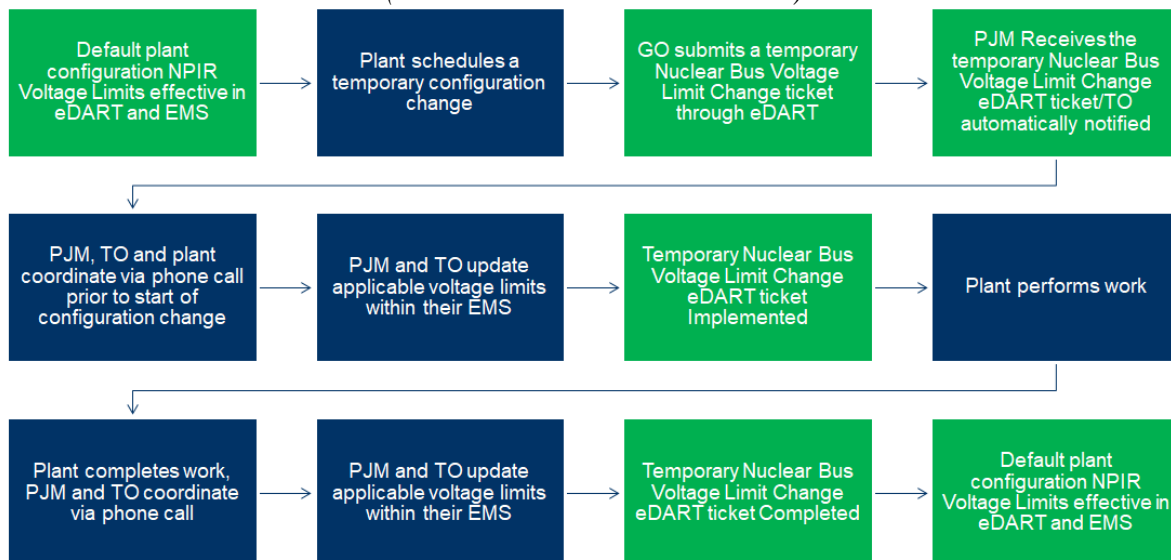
Default plant configuration NPIR Voltage Limits effective in eDART and EMS

Plant schedules a temporary configuration change

GO submits a temporary Nuclear Bus Voltage Limit Change ticket through eDART

PJM Receives the temporary Nuclear Bus Voltage Limit Change eDART ticket/TO automatically notified

PJM, TO and plant coordinate via phone call prior to start of configuration change

PJM and TO update applicable voltage limits within their EMS

Temporary Nuclear Bus Voltage Limit Change eDART ticket Implemented

Plant performs work

Plant completes work, PJM and TO coordinate via phone call

PJM and TO update applicable voltage limits within their EMS

Temporary Nuclear Bus Voltage Limit Change eDART ticket Completed

Default plant configuration NPIR Voltage Limits effective in eDART and EMS